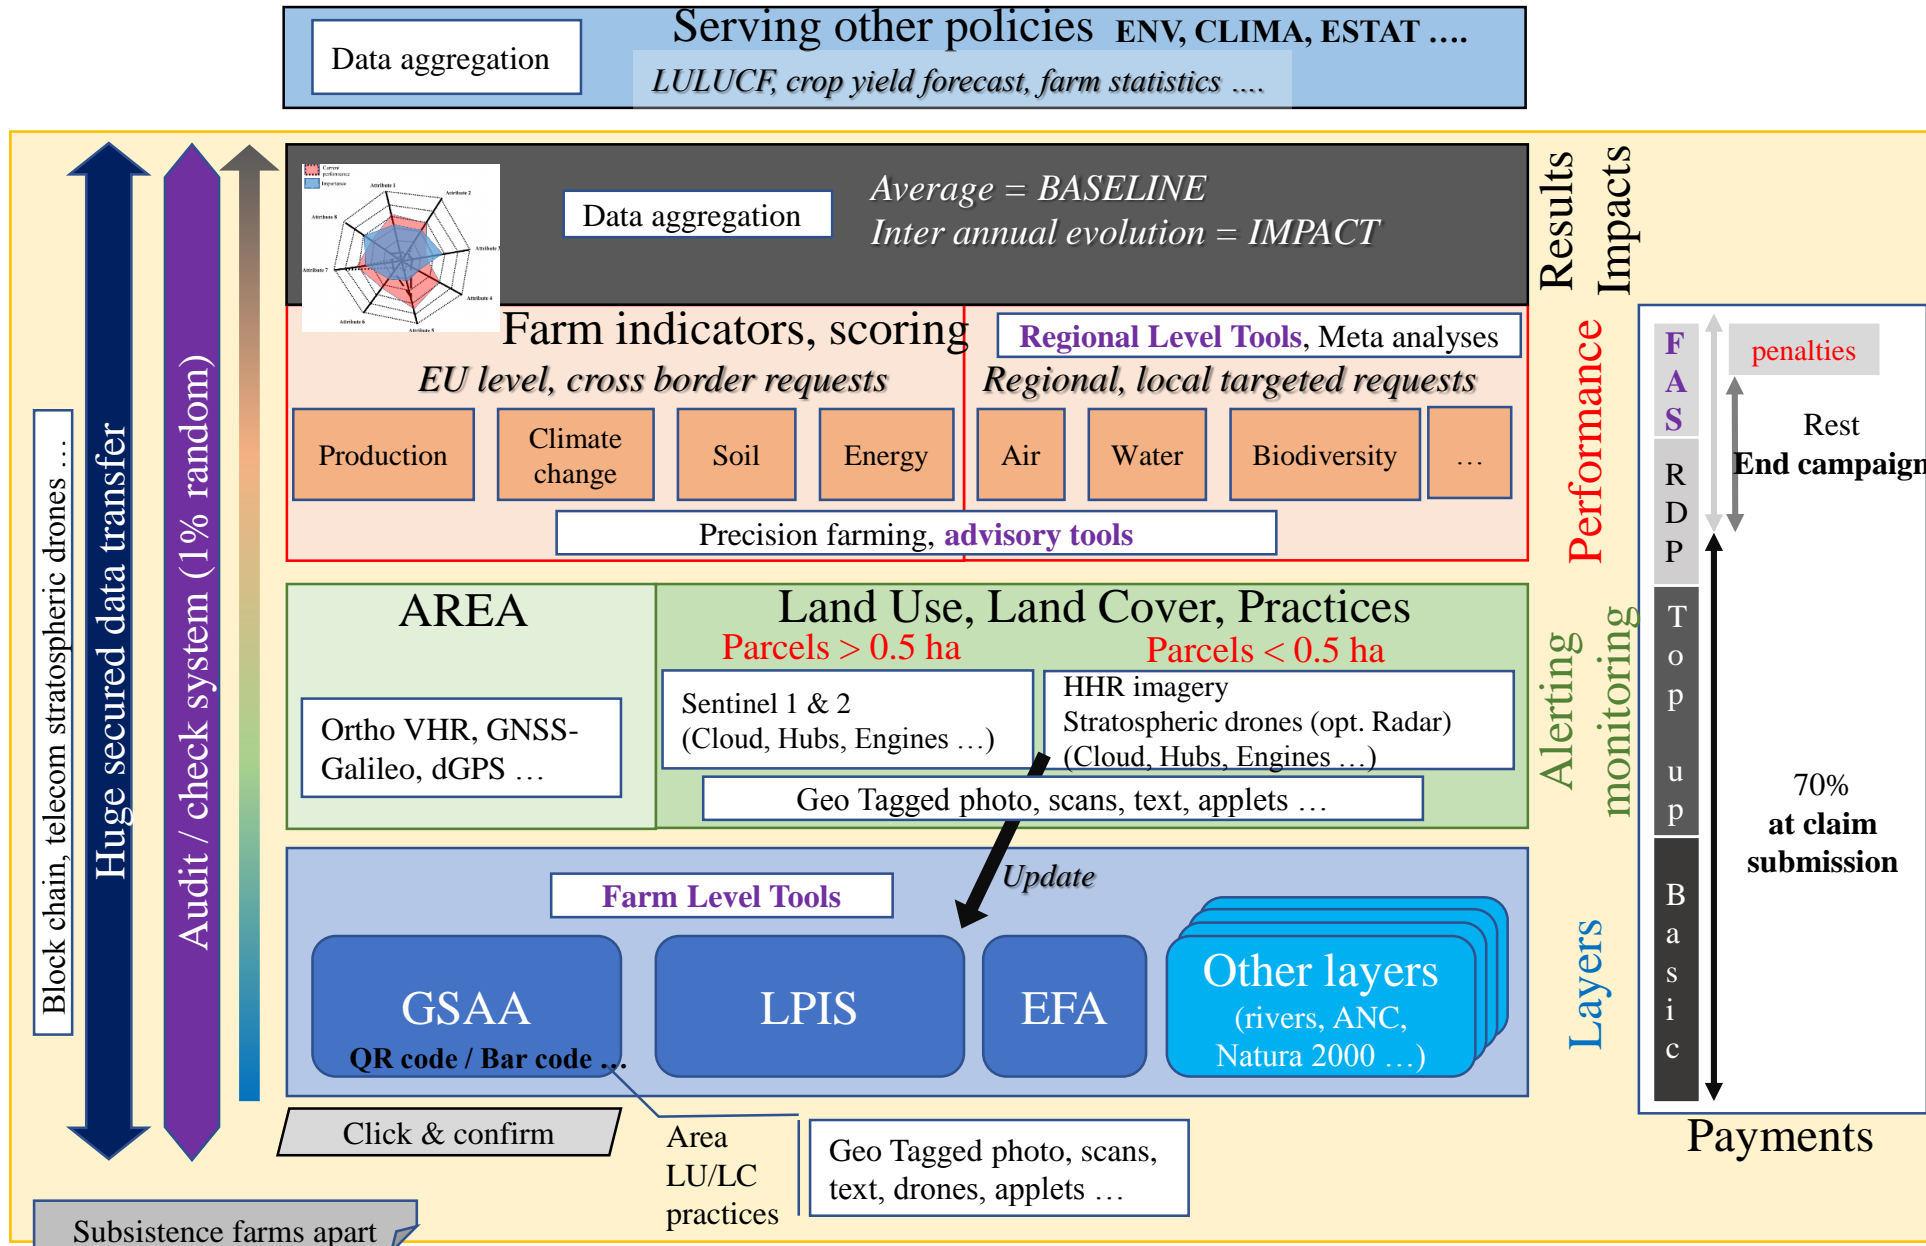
Data aggregation

Serving other policies ENV, CLIMA, ESTAT ....

LULUCF, crop yield forecast, farm statistics ....

Huge secured data transfer

Audit / check system (1% random)

Block chain, telecom stratospheric drones ...

Data aggregation

Average = BASELINE
Inter annual evolution = IMPACT

Results

Impacts

Farm indicators, scoring

EU level, cross border requests

Regional Level Tools, Meta analyses

Regional, local targeted requests

Production

Climate change

Soil

Energy

Air

Water

Biodiversity

...

Precision farming, advisory tools

Performance

AREA

Land Use, Land Cover, Practices

Parcels > 0.5 ha

Parcels < 0.5 ha

Ortho VHR, GNSS-Galileo, dGPS ...

Sentinel 1 & 2
(Cloud, Hubs, Engines ...)

HHR imagery
Stratospheric drones (opt. Radar)
(Cloud, Hubs, Engines ...)

Geo Tagged photo, scans, text, applets ...

Alerting

monitoring

Update

Farm Level Tools

GSAA
QR code / Bar code ...

LPIS

EFA

Other layers
(rivers, ANC, Natura 2000 ...)

Layers

F
A
S

R
D
P

T
o
p
u
p

B
a
s
i
c

penalties

Rest
End campaign

70%
at claim submission

Payments

Click & confirm

Area
LU/LC
practices

Geo Tagged photo, scans, text, drones, applets ...

Subsistence farms apart